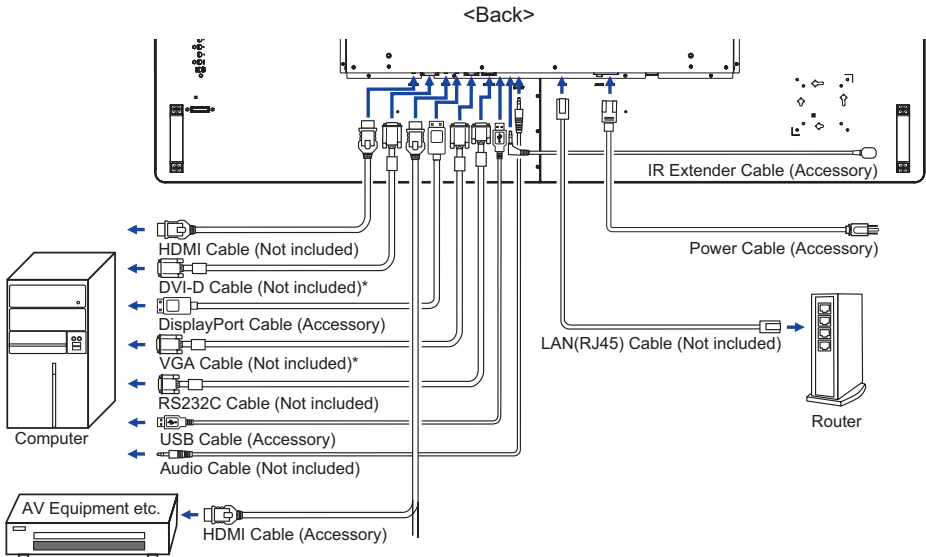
<Back>

IR Extender Cable (Accessory)

HDMI Cable (Not included)

Power Cable (Accessory)

DVI-D Cable (Not included)*

DisplayPort Cable (Accessory)

LAN(RJ45) Cable (Not included)

VGA Cable (Not included)*

RS232C Cable (Not included)

Computer

USB Cable (Accessory)

Router

Audio Cable (Not included)

AV Equipment etc.

HDMI Cable (Accessory)